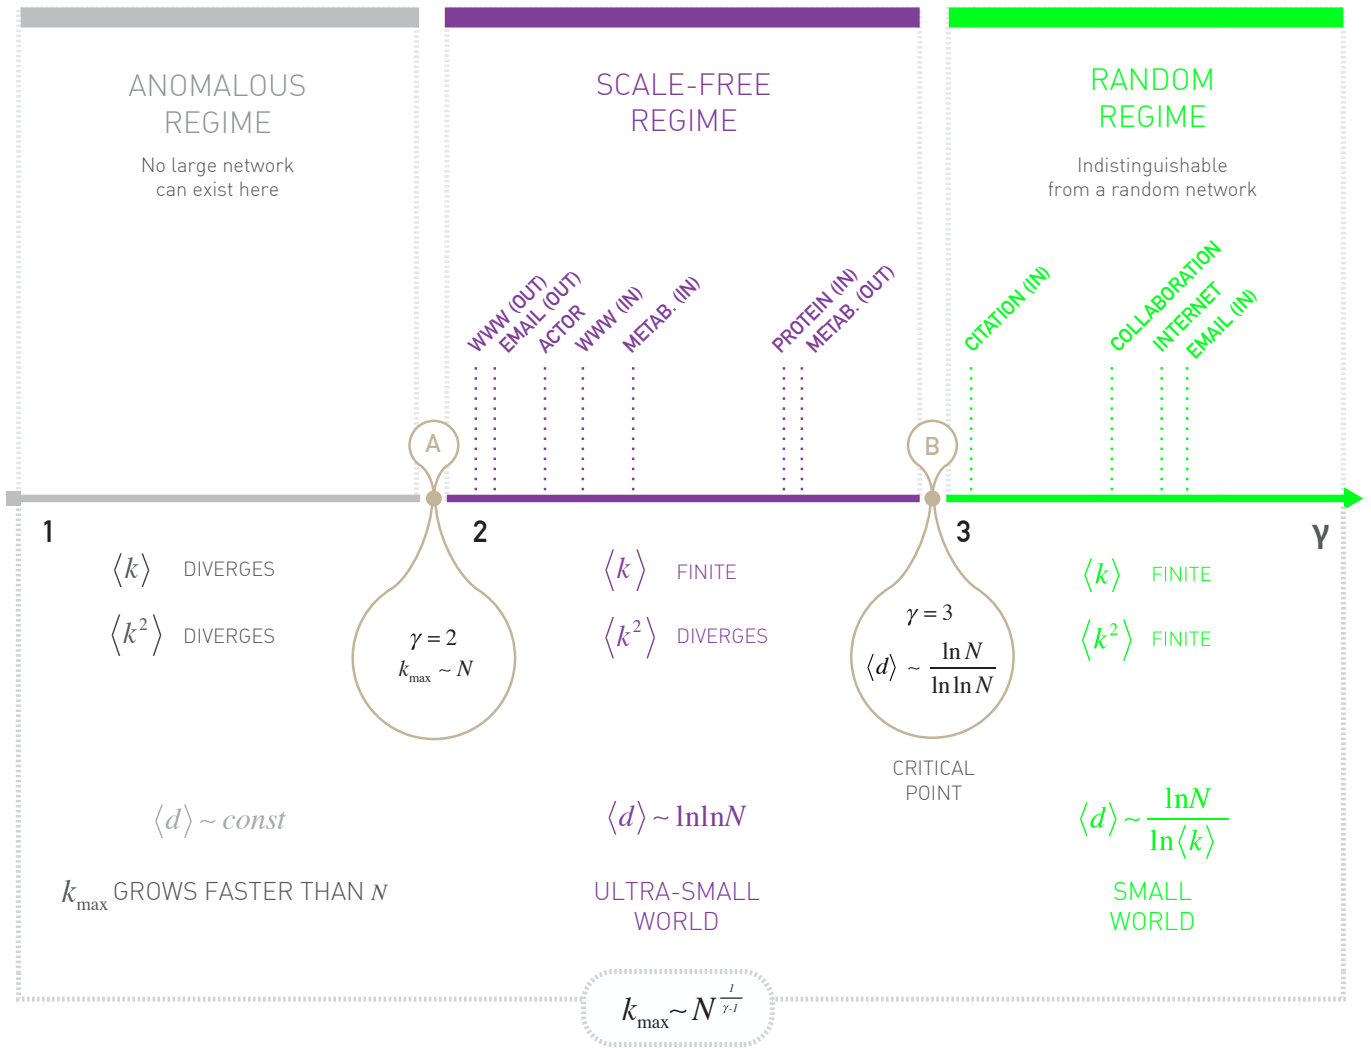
ANOMALOUS REGIME

No large network can exist here

SCALE-FREE REGIME

RANDOM REGIME

Indistinguishable from a random network

WWW (OUT)
EMAIL (OUT)
ACTOR
WWW (IN)
METAB. (IN)
PROTEIN (IN)
METAB. (OUT)
CITATION (IN)
COLLABORATION
INTERNET
EMAIL (IN)

A

B

1

2

3

γ

$\langle k \rangle$ DIVERGES

$\langle k^2 \rangle$ DIVERGES

$\gamma = 2$
$k_{max} \sim N$

$\langle k \rangle$ FINITE

$\langle k^2 \rangle$ DIVERGES

$\gamma = 3$
$\langle d \rangle \sim \frac{\ln N}{\ln \ln N}$

$\langle k \rangle$ FINITE

$\langle k^2 \rangle$ FINITE

CRITICAL POINT

$\langle d \rangle \sim const$

$\langle d \rangle \sim \ln\ln N$

$\langle d \rangle \sim \frac{\ln N}{\ln \langle k \rangle}$

$k_{max}$ GROWS FASTER THAN $N$

ULTRA-SMALL WORLD

SMALL WORLD

$k_{max} \sim N^{\frac{1}{\gamma-1}}$